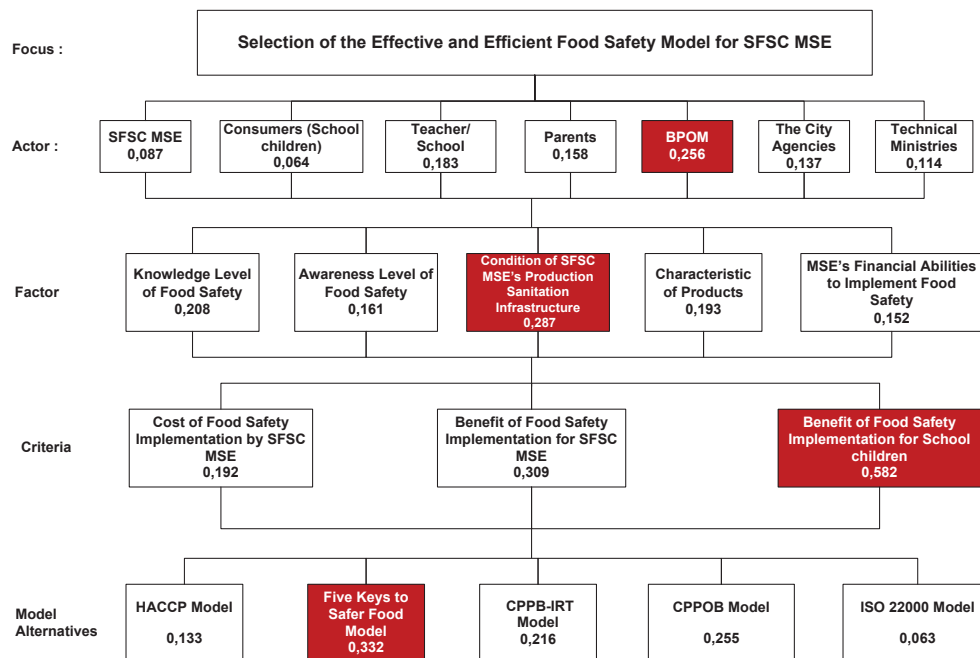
Focus :

Selection of the Effective and Efficient Food Safety Model for SFSC MSE

Actor :

SFSC MSE 0,087

Consumers (School children) 0,064

Teacher/ School 0,183

Parents 0,158

BPOM 0,256

The City Agencies 0,137

Technical Ministries 0,114

Factor

Knowledge Level of Food Safety 0,208

Awareness Level of Food Safety 0,161

Condition of SFSC MSE's Production Sanitation Infrastructure 0,287

Characteristic of Products 0,193

MSE's Financial Abilities to Implement Food Safety 0,152

Criteria

Cost of Food Safety Implementation by SFSC MSE 0,192

Benefit of Food Safety Implementation for SFSC MSE 0,309

Benefit of Food Safety Implementation for School children 0,582

Model Alternatives

HACCP Model 0,133

Five Keys to Safer Food Model 0,332

CPPB-IRT Model 0,216

CPPOB Model 0,255

ISO 22000 Model 0,063